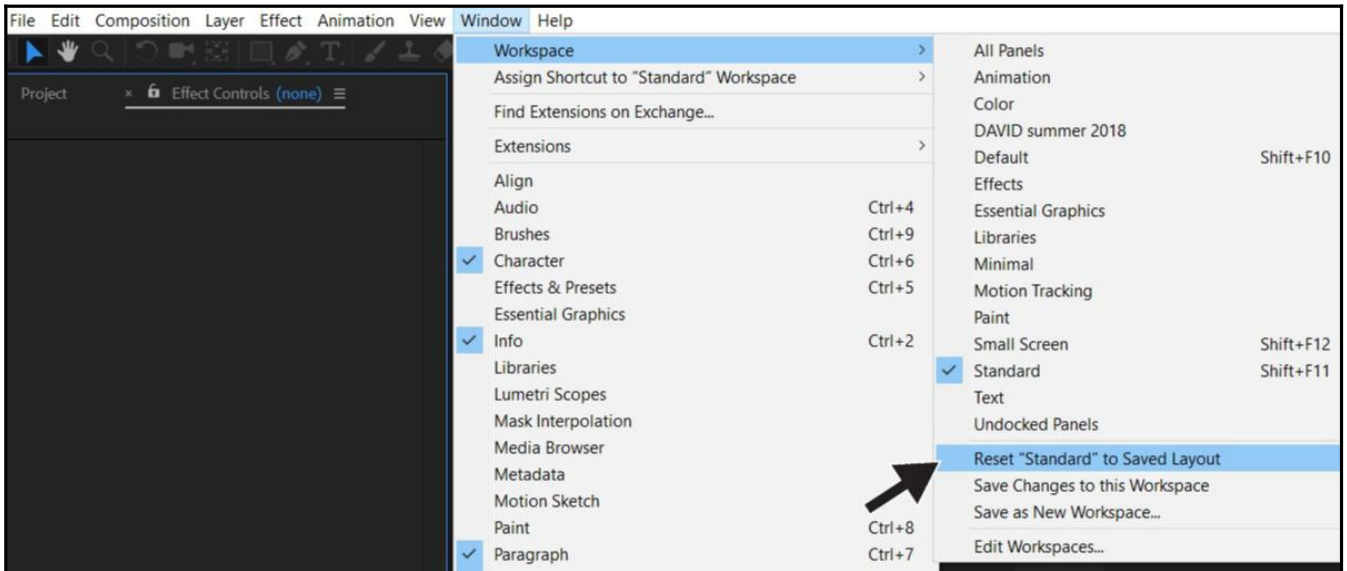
File Edit Composition Layer Effect Animation View Window Help

Project × Effect Controls (none) ≡

Workspace >
Assign Shortcut to "Standard" Workspace >
Find Extensions on Exchange...
Extensions >
Align
Audio Ctrl+4
Brushes Ctrl+9
✓ Character Ctrl+6
Effects & Presets Ctrl+5
Essential Graphics
✓ Info Ctrl+2
Libraries
Lumetri Scopes
Mask Interpolation
Media Browser
Metadata
Motion Sketch
Paint Ctrl+8
✓ Paragraph Ctrl+7

All Panels
Animation
Color
DAVID summer 2018
Default Shift+F10
Effects
Essential Graphics
Libraries
Minimal
Motion Tracking
Paint
Small Screen Shift+F12
✓ Standard Shift+F11
Text
Undocked Panels
Reset "Standard" to Saved Layout
Save Changes to this Workspace
Save as New Workspace...
Edit Workspaces...